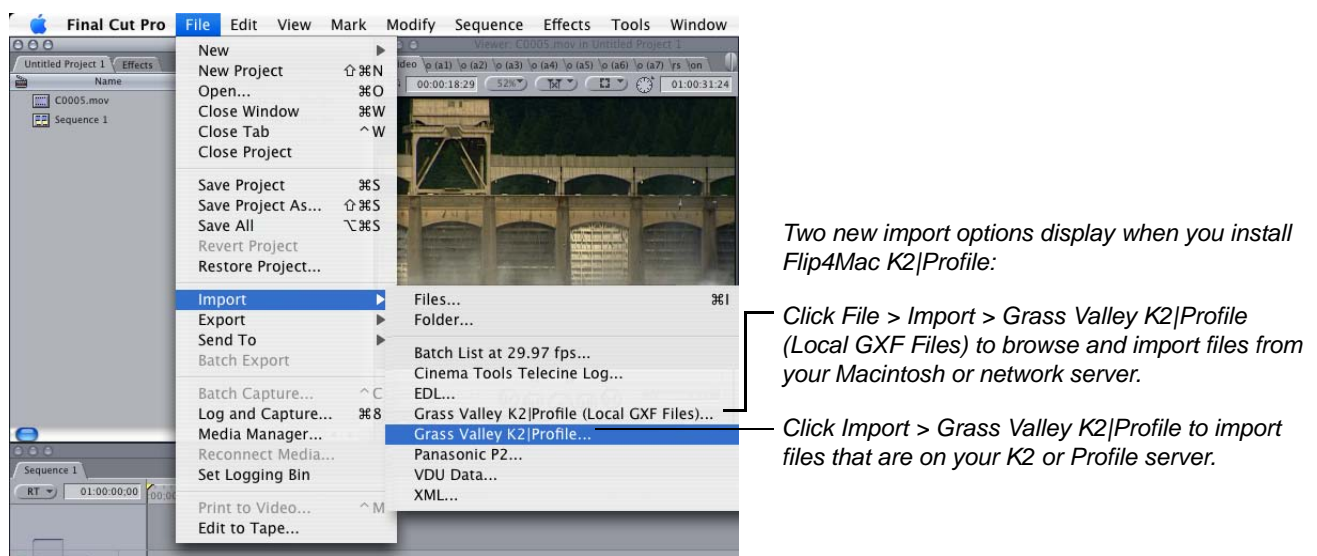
Final Cut Pro File Edit View Mark Modify Sequence Effects Tools Window

Untitled Project 1 Effects
Name
C0005.mov
Sequence 1

Viewer: C0005.mov in Untitled Project 1
Video (a1) (a2) (a3) (a4) (a5) (a6) (a7) rs on
00:00:18:29 52% 01:00:31:24

New
New Project ⇧⌘N
Open... ⌘O
Close Window ⌘W
Close Tab ^W
Close Project

Save Project ⌘S
Save Project As... ⇧⌘S
Save All ⌥⌘S
Revert Project
Restore Project...

Import
Export
Send To
Batch Export

Batch Capture... ^C
Log and Capture... ⌘8
Media Manager...
Reconnect Media...
Set Logging Bin

Print to Video... ^M
Edit to Tape...

Files... ⌘I
Folder...

Batch List at 29.97 fps...
Cinema Tools Telecine Log...
EDL...
Grass Valley K2|Profile (Local GXF Files)...
Grass Valley K2|Profile...
Panasonic P2...
VDU Data...
XML...

Sequence 1
RT 01:00:00;00

Two new import options display when you install Flip4Mac K2|Profile:

Click File > Import > Grass Valley K2|Profile (Local GXF Files) to browse and import files from your Macintosh or network server.

Click Import > Grass Valley K2|Profile to import files that are on your K2 or Profile server.